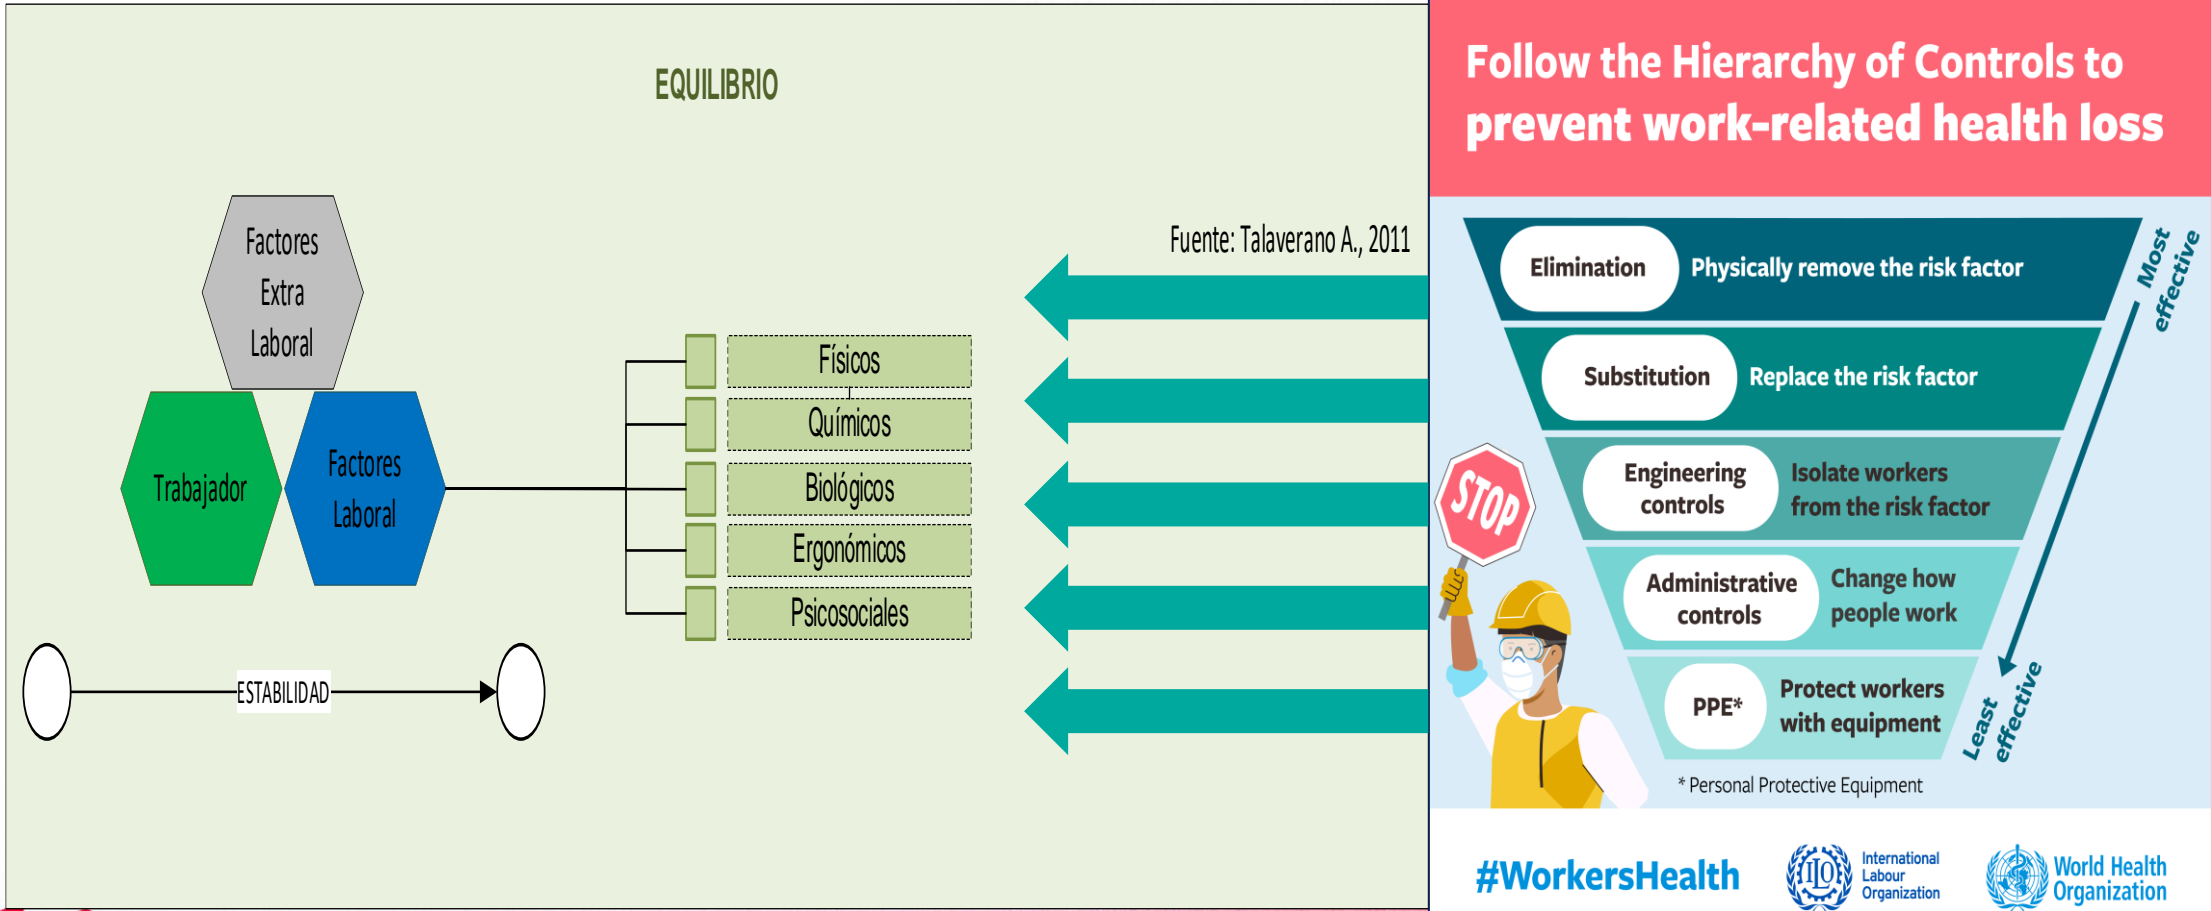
EQUILIBRIO

Factores Extra Laboral

Trabajador

Factores Laboral

Físicos

Químicos

Biológicos

Ergonómicos

Psicosociales

ESTABILIDAD

Fuente: Talaverano A., 2011

Follow the Hierarchy of Controls to prevent work-related health loss

Most effective

Elimination Physically remove the risk factor

Substitution Replace the risk factor

Engineering controls Isolate workers from the risk factor

Administrative controls Change how people work

PPE* Protect workers with equipment

Least effective

STOP

* Personal Protective Equipment

#WorkersHealth

ILO International Labour Organization

World Health Organization